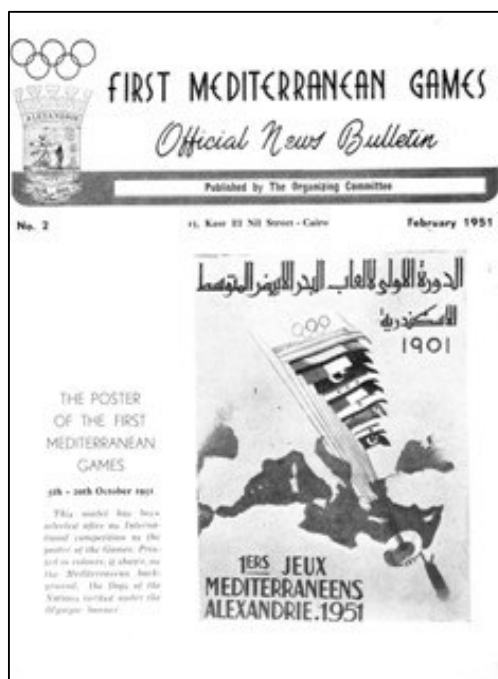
FIRST MEDITERRANEAN GAMES
Official News Bulletin
Published by The Organizing Committee

No. 2
15, Kasr El Nil Street - Cairo
February 1951

THE POSTER OF THE FIRST MEDITERRANEAN GAMES

5th - 20th October 1951

This model has been selected after an International competition as the poster of the Games. Printed in colours, it shows, on the Mediterranean background, the flags of the Nations, circled under the Olympic banner.

الدورة الاولى لالعاب البحر الابيض المتوسط
الاسكندرية
1951

1ERS JEUX MEDITERRANEENS ALEXANDRIE. 1951